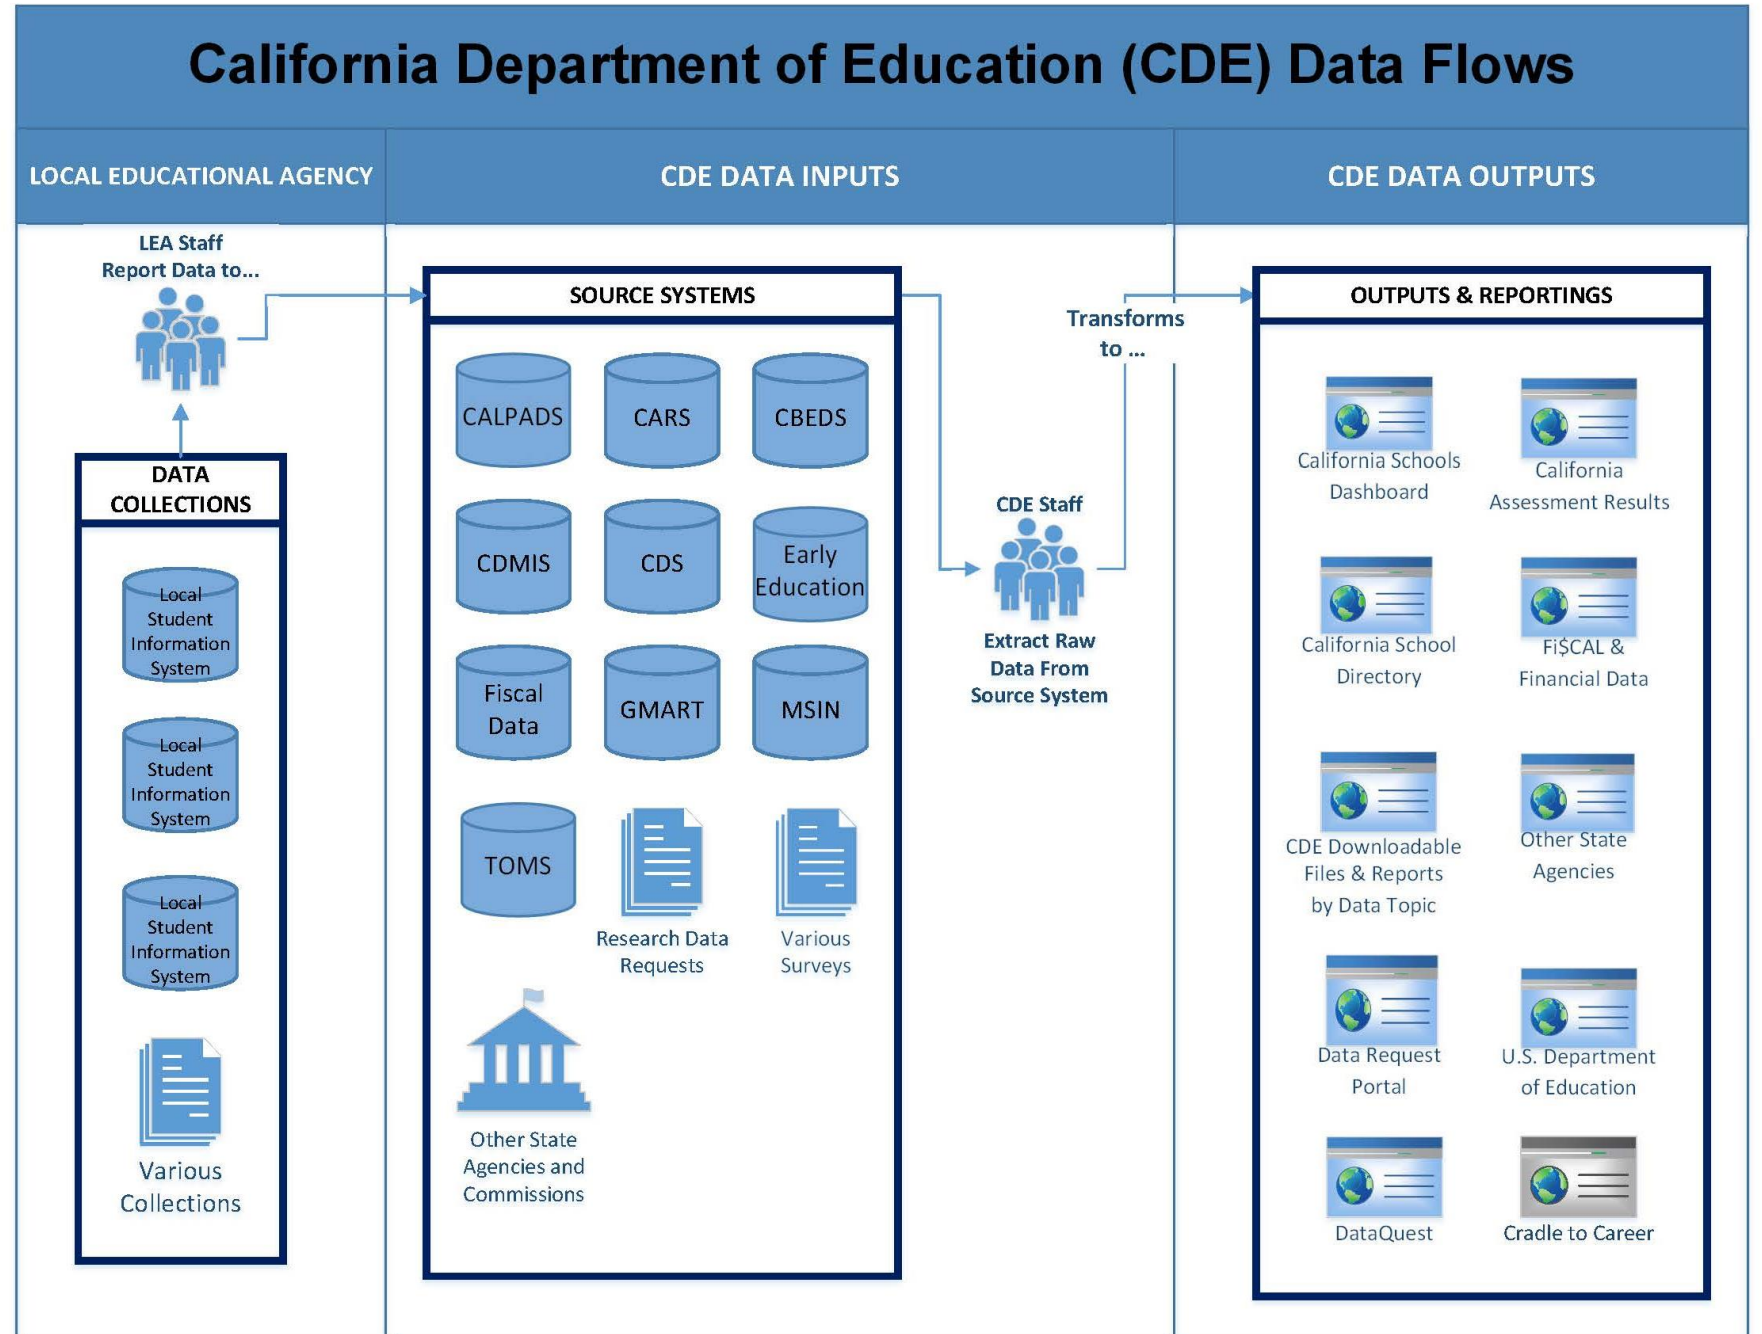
California Department of Education (CDE) Data Flows

LOCAL EDUCATIONAL AGENCY

CDE DATA INPUTS

CDE DATA OUTPUTS

LEA Staff Report Data to...

DATA COLLECTIONS

Local Student Information System

Local Student Information System

Local Student Information System

Various Collections

SOURCE SYSTEMS

CALPADS

CARS

CBEDS

CDMIS

CDS

Early Education

Fiscal Data

GMART

MSIN

TOMS

Research Data Requests

Various Surveys

Other State Agencies and Commissions

CDE Staff

Extract Raw Data From Source System

Transforms to ...

OUTPUTS & REPORTINGS

California Schools Dashboard

California Assessment Results

California School Directory

Fi$CAL & Financial Data

CDE Downloadable Files & Reports by Data Topic

Other State Agencies

Data Request Portal

U.S. Department of Education

DataQuest

Cradle to Career